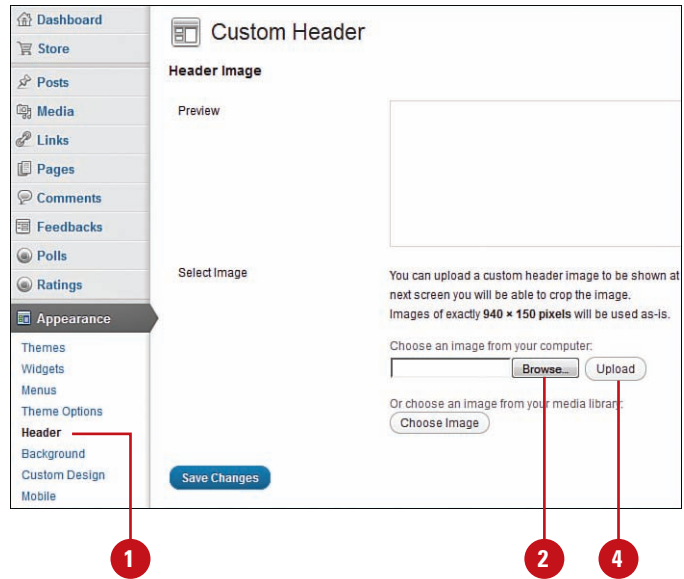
Dashboard
Store
Posts
Media
Links
Pages
Comments
Feedbacks
Polls
Ratings
Appearance
Themes
Widgets
Menus
Theme Options
Header
Background
Custom Design
Mobile

Custom Header

Header Image

Preview

Select Image

You can upload a custom header image to be shown at
next screen you will be able to crop the image.
Images of exactly 940 × 150 pixels will be used as-is.

Choose an image from your computer:

Browse... Upload

Or choose an image from your media library:

Choose Image

Save Changes

1

2

4